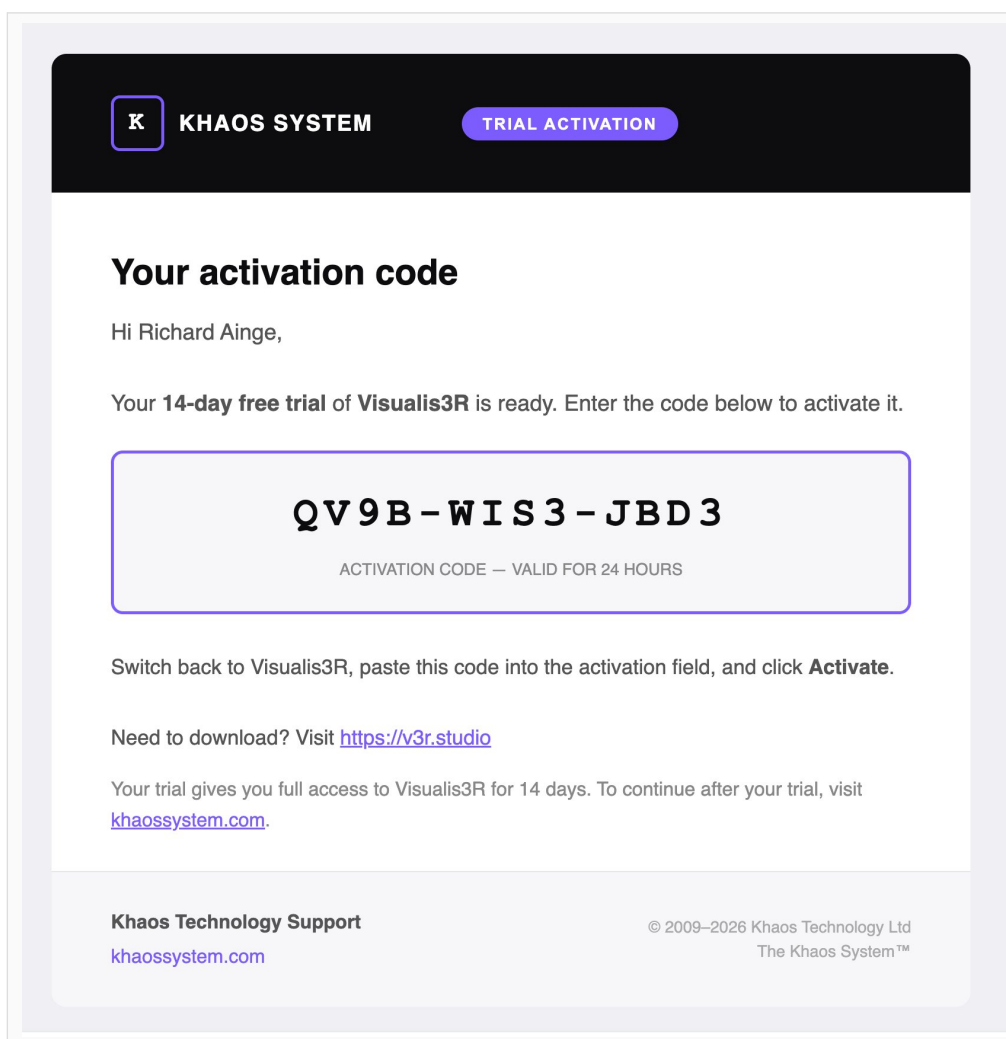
K KHAOS SYSTEM

TRIAL ACTIVATION

Your activation code

Hi Richard Ainge,

Your 14-day free trial of Visualis3R is ready. Enter the code below to activate it.

QV9B-WIS3-JBD3

ACTIVATION CODE — VALID FOR 24 HOURS

Switch back to Visualis3R, paste this code into the activation field, and click Activate.

Need to download? Visit https://v3r.studio

Your trial gives you full access to Visualis3R for 14 days. To continue after your trial, visit khaossystem.com.

Khaos Technology Support
khaossystem.com

© 2009–2026 Khaos Technology Ltd
The Khaos System™